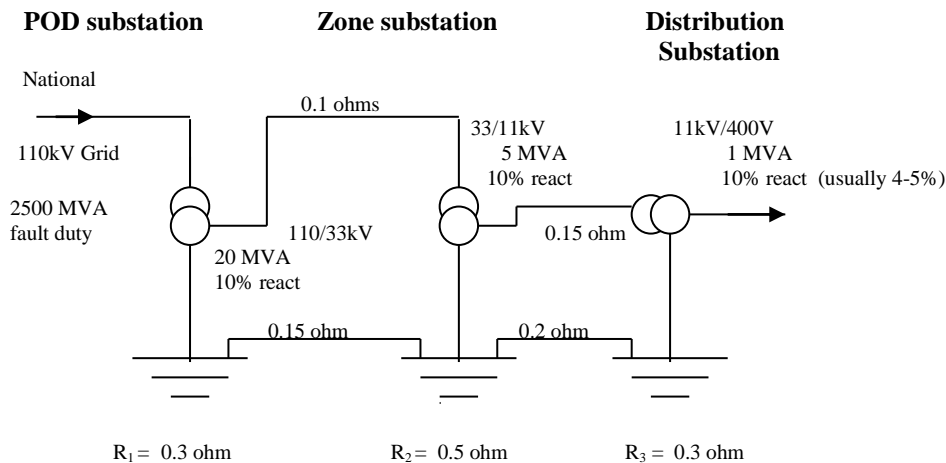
POD substation

Zone substation

Distribution Substation

National

110kV Grid

2500 MVA fault duty

0.1 ohms

110/33kV

20 MVA

10% react

33/11kV

5 MVA

10% react

11kV/400V

1 MVA

10% react (usually 4-5%)

0.15 ohm

0.15 ohm

0.2 ohm

$R_1$ = 0.3 ohm

$R_2$ = 0.5 ohm

$R_3$ = 0.3 ohm